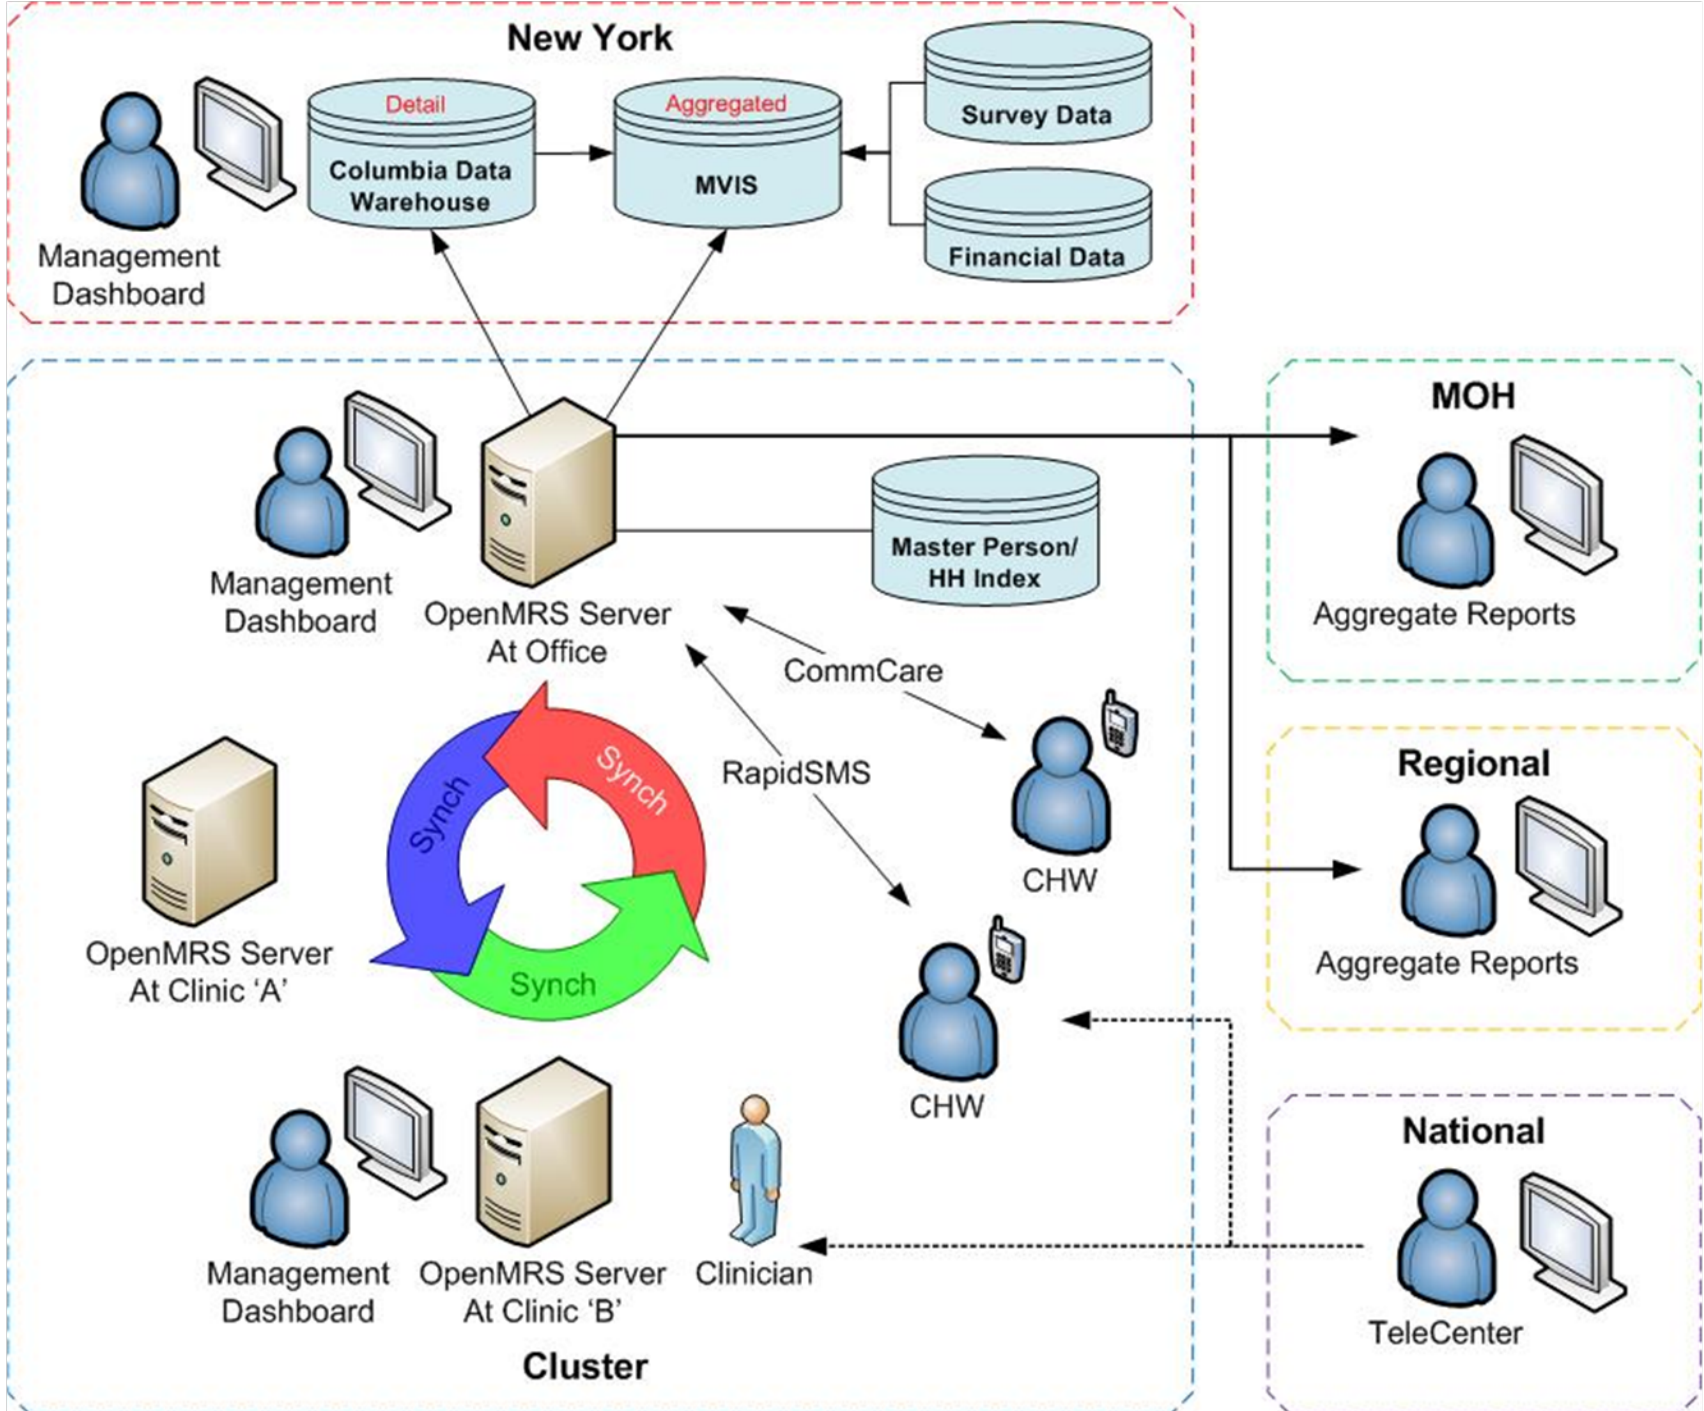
New York

Management Dashboard

Detail
Columbia Data Warehouse

Aggregated
MVIS

Survey Data

Financial Data

MOH

Aggregate Reports

Management Dashboard

OpenMRS Server At Office

Master Person/ HH Index

CommCare

RapidSMS

Synch

Synch

Synch

OpenMRS Server At Clinic 'A'

CHW

CHW

Regional

Aggregate Reports

National

TeleCenter

Management Dashboard

OpenMRS Server At Clinic 'B'

Clinician

Cluster